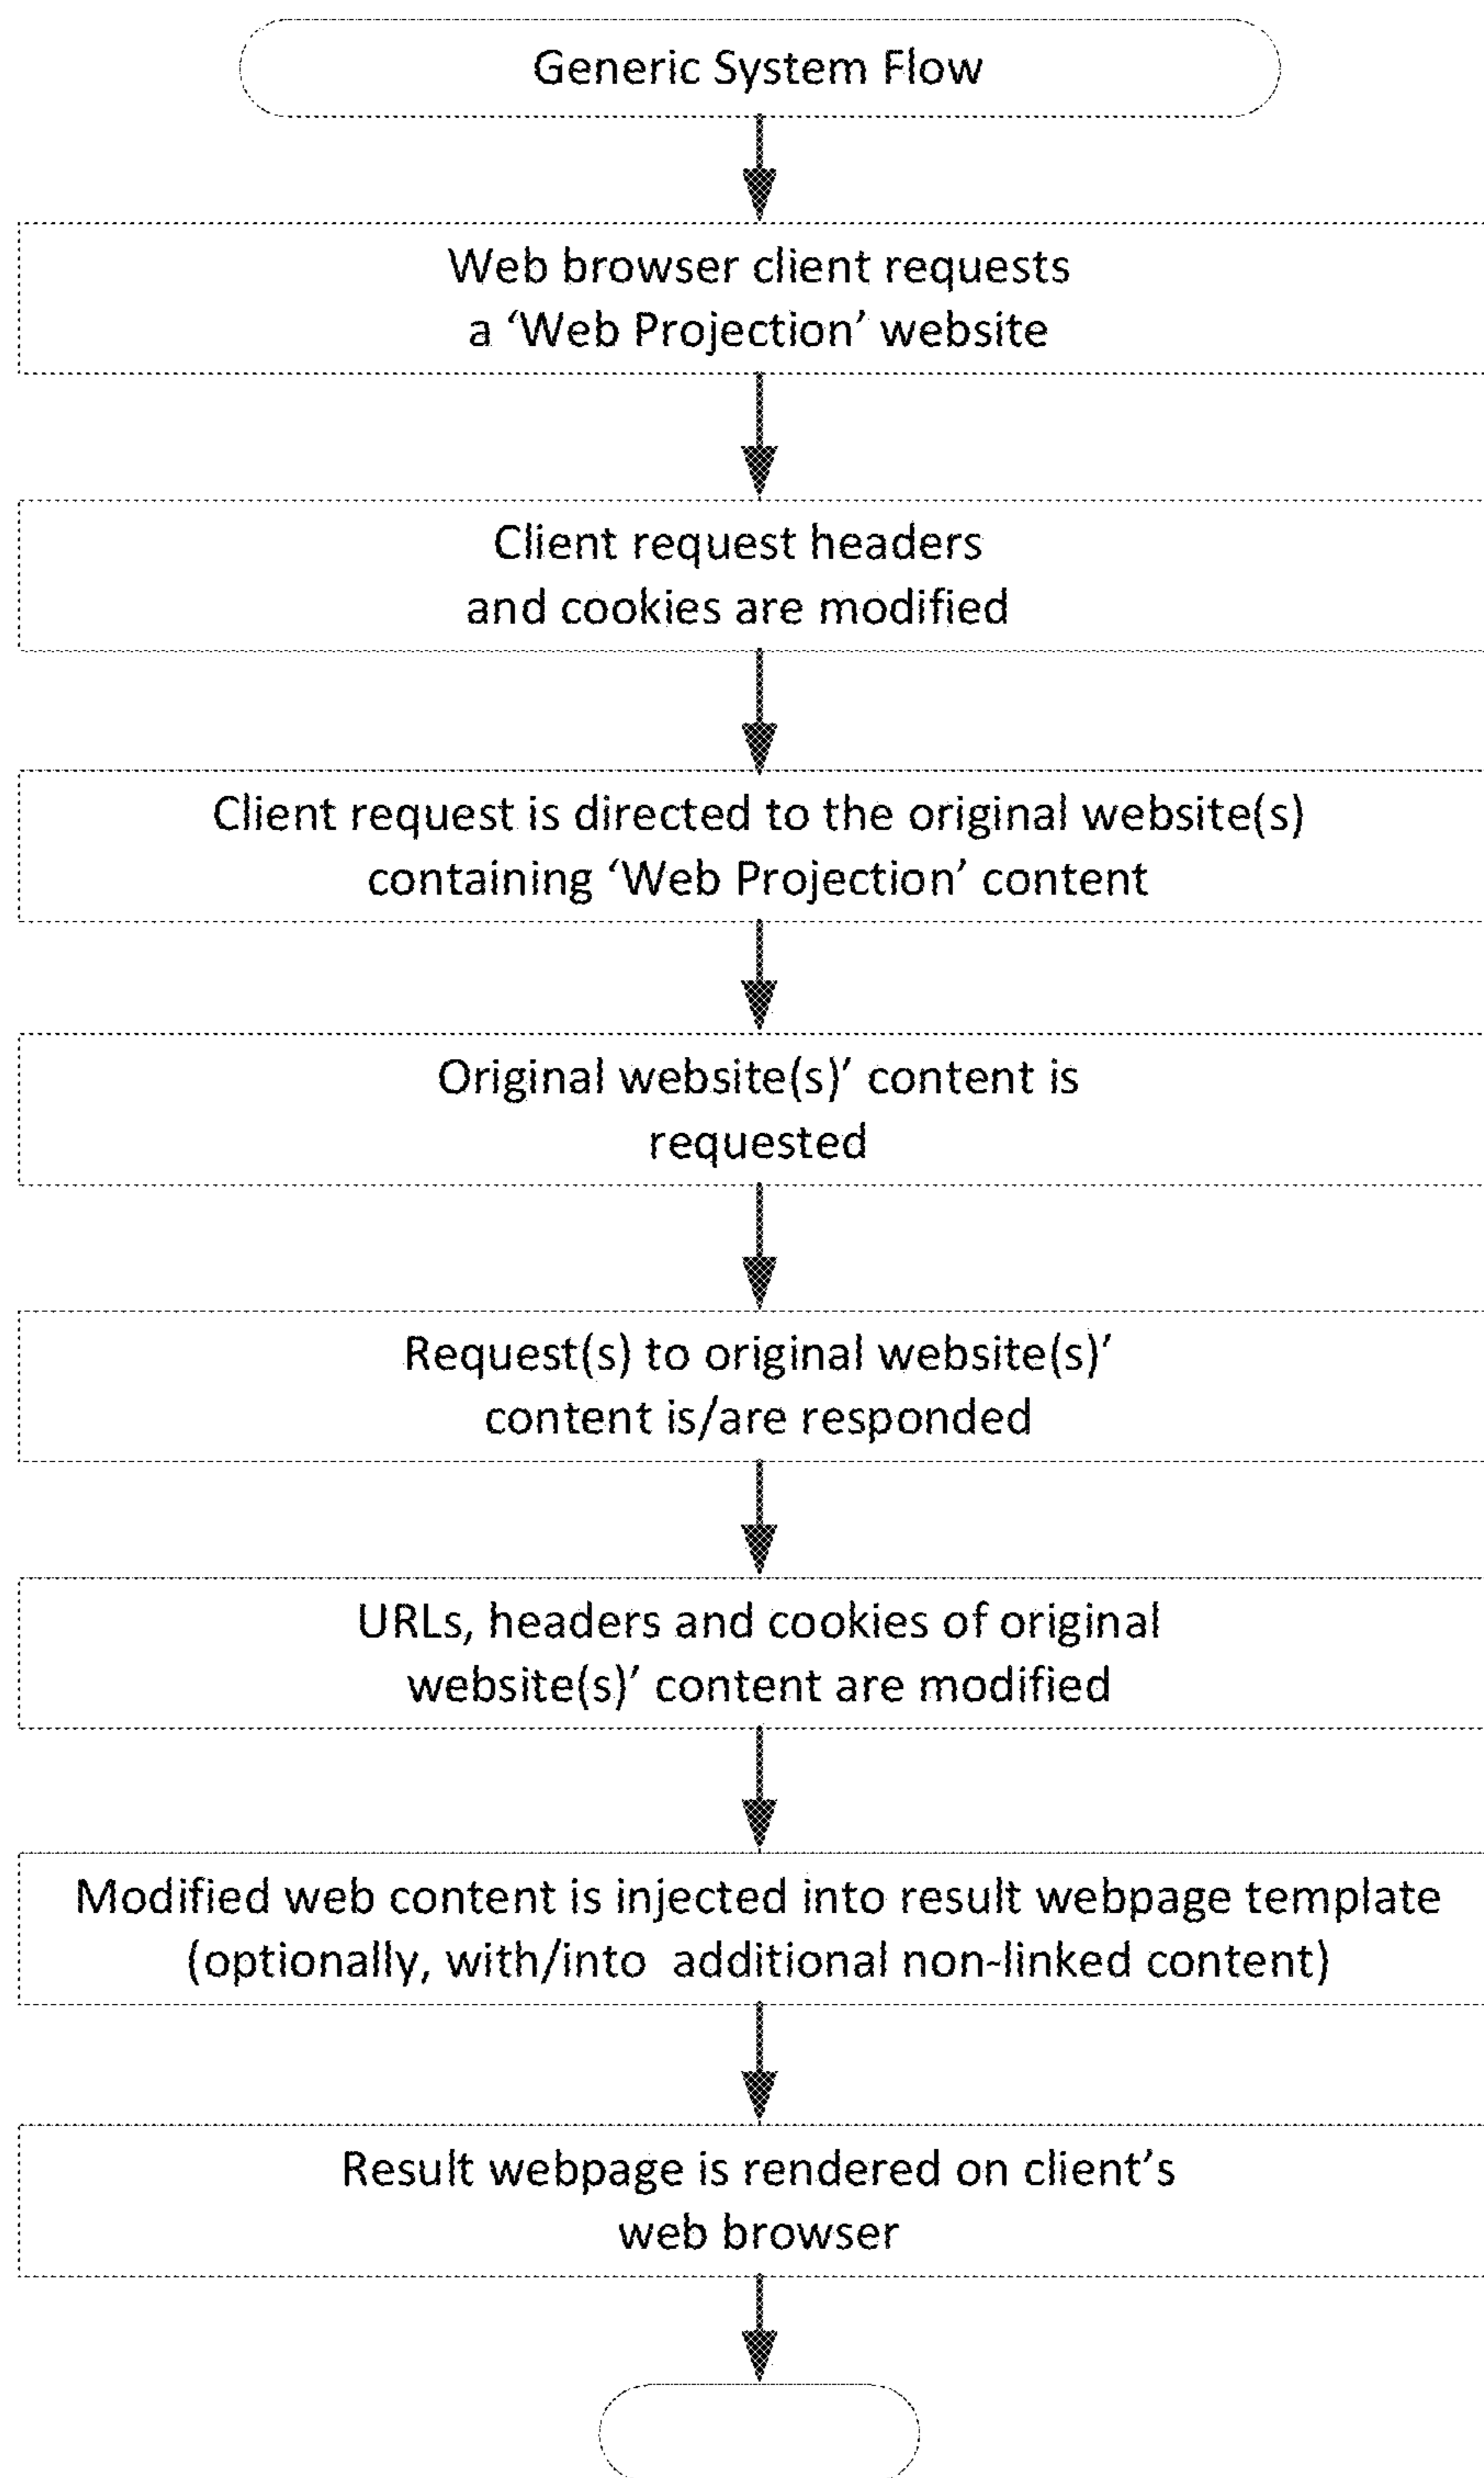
Generic System Flow

Web browser client requests a ‘Web Projection’ website

Client request headers and cookies are modified

Client request is directed to the original website(s) containing ‘Web Projection’ content

Original website(s)’ content is requested

Request(s) to original website(s)’ content is/are responded

URLs, headers and cookies of original website(s)’ content are modified

Modified web content is injected into result webpage template (optionally, with/into additional non-linked content)

Result webpage is rendered on client’s web browser